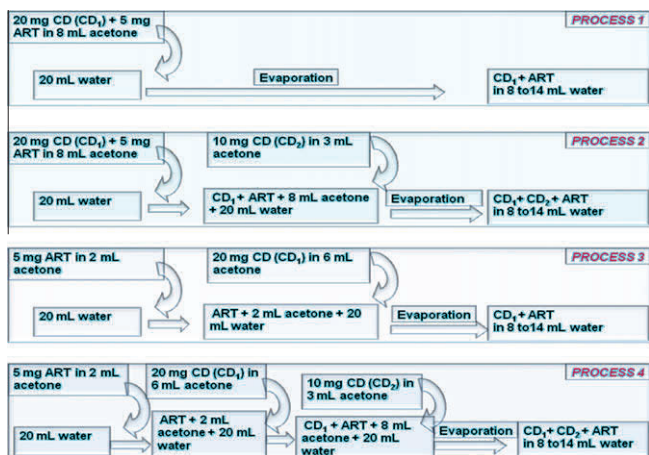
20 mg CD (CD$_1$) + 5 mg ART in 8 mL acetone

PROCESS 1

20 mL water

Evaporation

CD$_1$ + ART in 8 to14 mL water

20 mg CD (CD$_1$) + 5 mg ART in 8 mL acetone

10 mg CD (CD$_2$) in 3 mL acetone

PROCESS 2

20 mL water

CD$_1$ + ART + 8 mL acetone + 20 mL water

Evaporation

CD$_1$+ CD$_2$+ ART in 8 to14 mL water

5 mg ART in 2 mL acetone

20 mg CD (CD$_1$) in 6 mL acetone

PROCESS 3

20 mL water

ART + 2 mL acetone + 20 mL water

Evaporation

CD$_1$ + ART in 8 to14 mL water

5 mg ART in 2 mL acetone

20 mg CD (CD$_1$) in 6 mL acetone

10 mg CD (CD$_2$) in 3 mL acetone

PROCESS 4

20 mL water

ART + 2 mL acetone + 20 mL water

CD$_1$ + ART + 8 mL acetone + 20 mL water

Evaporation

CD$_1$+ CD$_2$+ ART in 8 to14 mL water